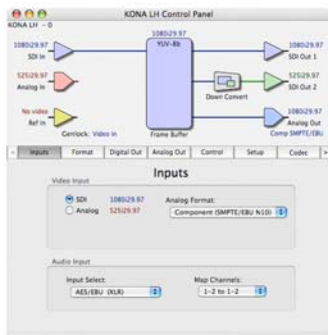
KONA LH Control Panel

Kona LH - 0

1080i29.97
SDI In

525i29.97
Analog In

No video
Ref In

Genlock: Video In

1080i29.97
YUV-8b

Frame Buffer

Down Convert

1080i29.97
SDI Out 1

525i29.97
SDI Out 2

1080i29.97
Analog Out
Comp SMPTE/EBU

Inputs | Format | Digital Out | Analog Out | Control | Setup | Codec

Inputs

Video Input

SDI 1080i29.97
Analog 525i29.97

Analog Format:
Component (SMPTE/EBU N10)

Audio Input

Input Select:
AES/EBU (XLR)

Map Channels:
1-2 to 1-2